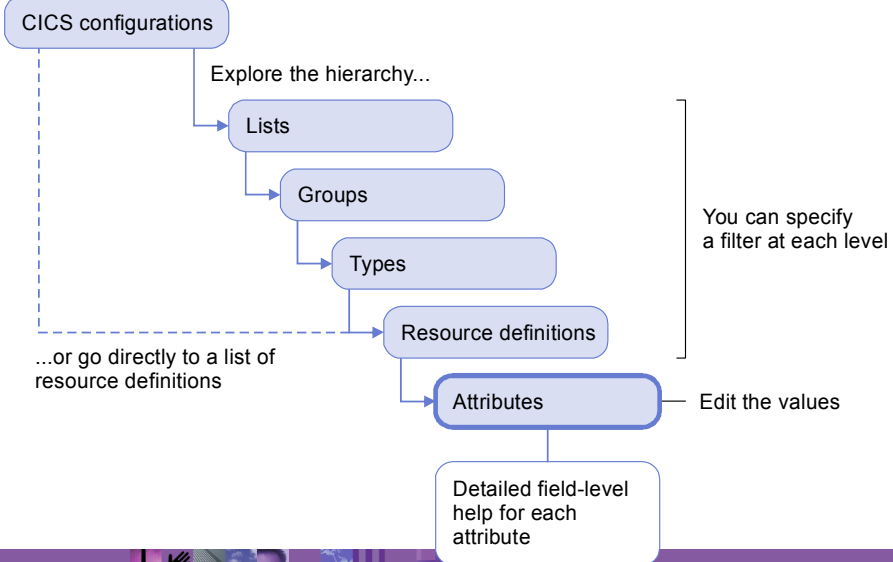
CICS configurations

Explore the hierarchy...

Lists

Groups

Types

Resource definitions

You can specify a filter at each level

...or go directly to a list of resource definitions

Attributes

Edit the values

Detailed field-level help for each attribute